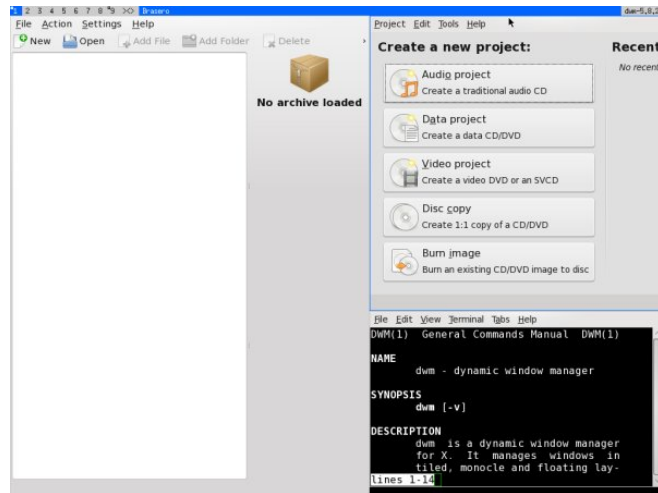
1 2 3 4 5 6 7 8 9 >0 Brasero
dwm-5.8.2

File Action Settings Help
New Open Add File Add Folder Delete
No archive loaded

Project Edit Tools Help
Create a new project:
Recent
No recent

Audio project
Create a traditional audio CD

Data project
Create a data CD/DVD

Video project
Create a video DVD or an SVCD

Disc copy
Create 1:1 copy of a CD/DVD

Burn image
Burn an existing CD/DVD image to disc

File Edit View Terminal Tabs Help
DWM(1) General Commands Manual DWM(1)

NAME
dwm - dynamic window manager

SYNOPSIS
dwm [-v]

DESCRIPTION
dwm is a dynamic window manager for X. It manages windows in tiled, monocle and floating lay-
lines 1-14